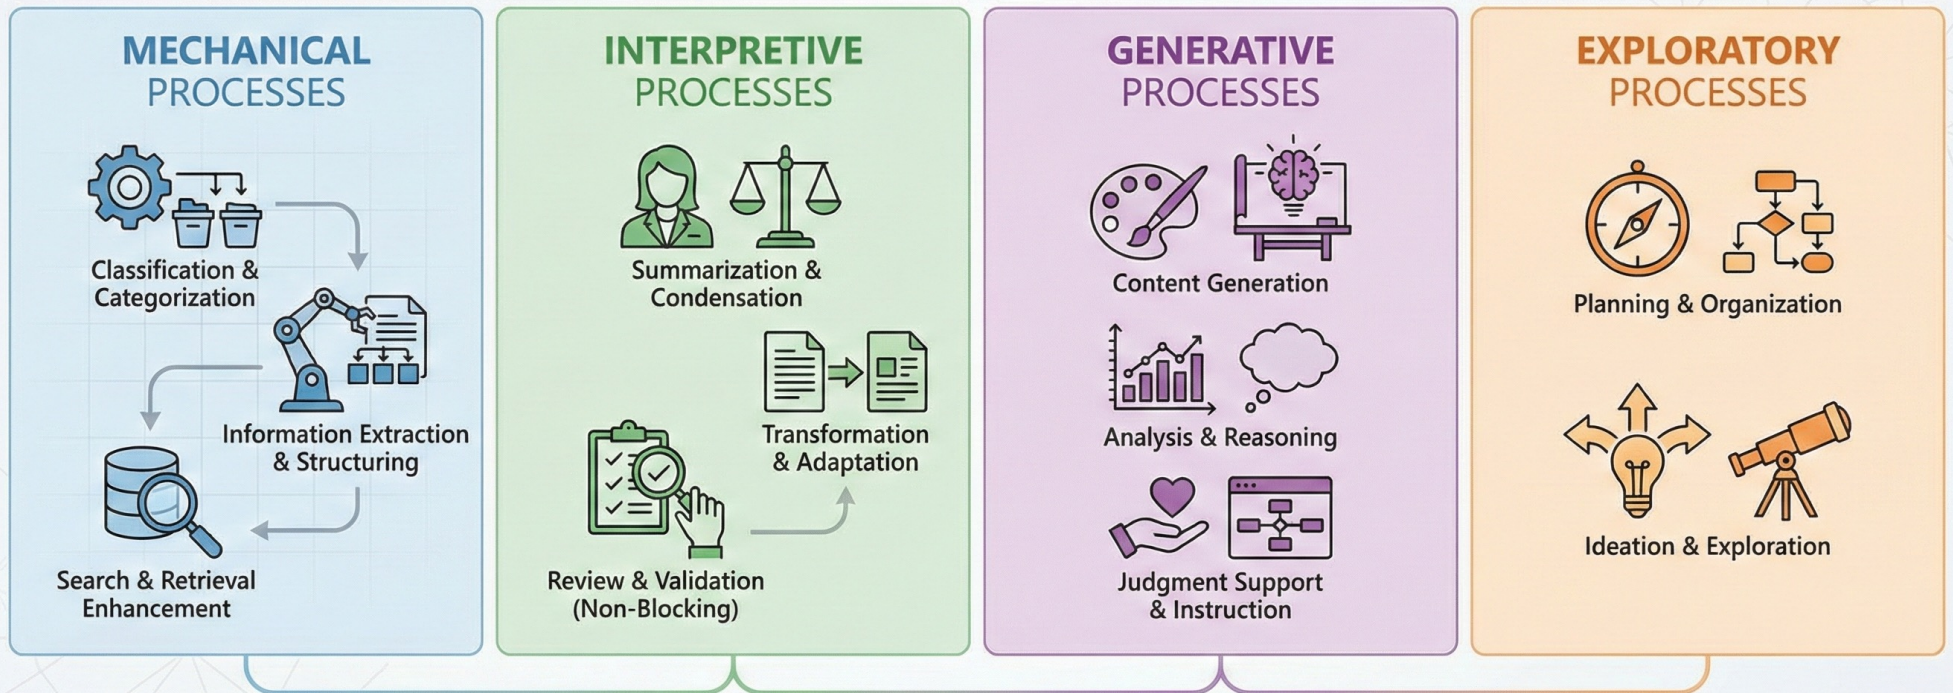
MECHANICAL PROCESSES

Classification & Categorization

Information Extraction & Structuring

Search & Retrieval Enhancement

INTERPRETIVE PROCESSES

Summarization & Condensation

Transformation & Adaptation

Review & Validation (Non-Blocking)

GENERATIVE PROCESSES

Content Generation

Analysis & Reasoning

Judgment Support & Instruction

EXPLORATORY PROCESSES

Planning & Organization

Ideation & Exploration